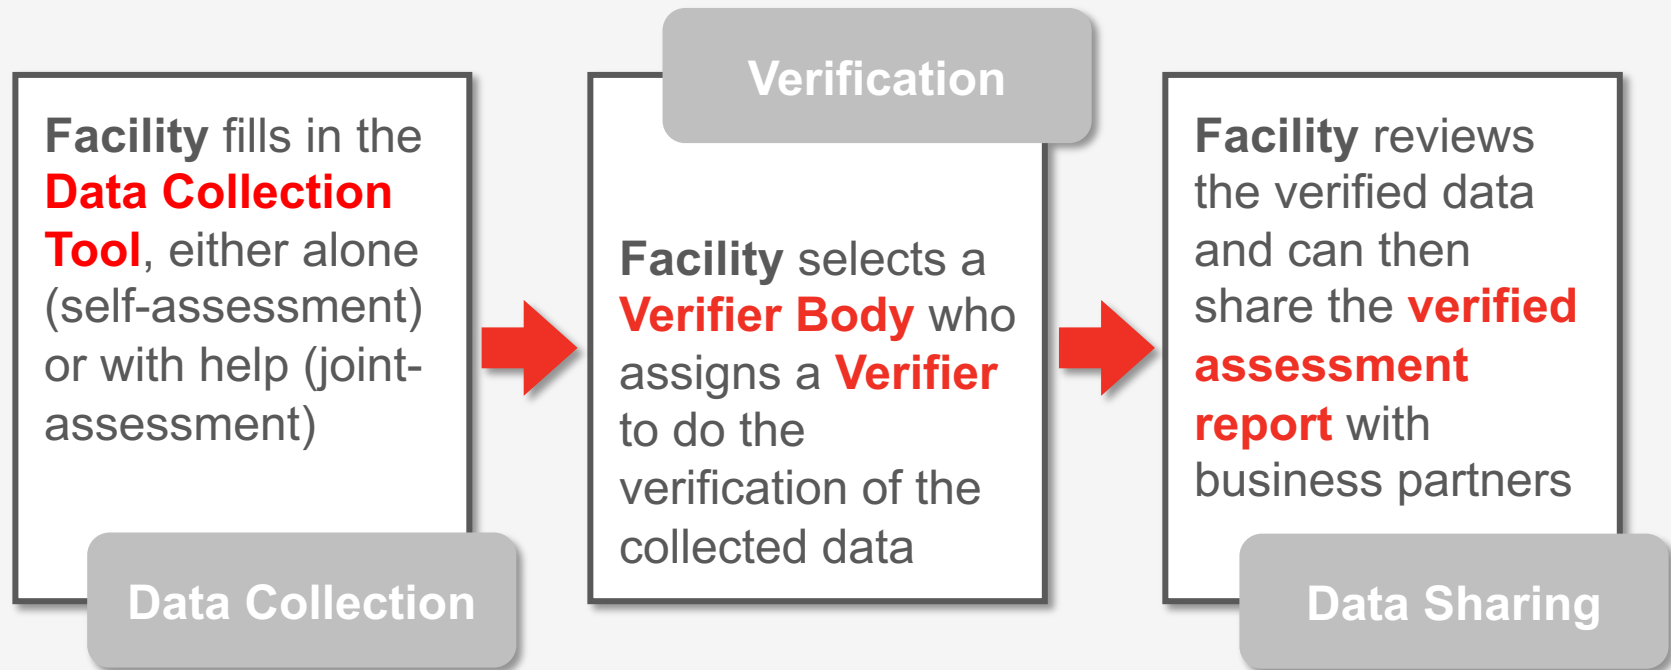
Facility fills in the Data Collection Tool, either alone (self-assessment) or with help (joint-assessment)

Data Collection

Verification

Facility selects a Verifier Body who assigns a Verifier to do the verification of the collected data

Facility reviews the verified data and can then share the verified assessment report with business partners

Data Sharing